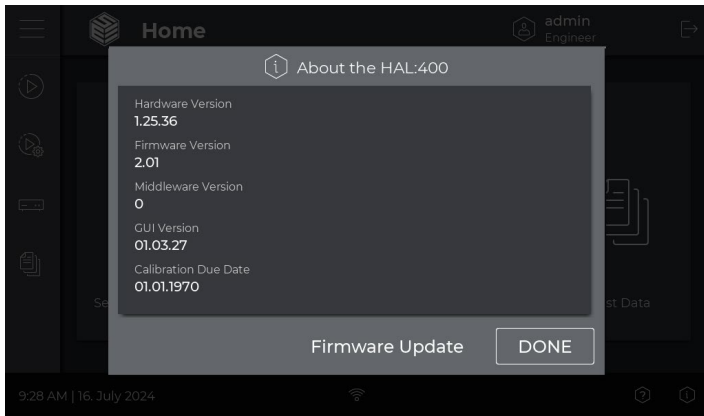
Home

admin
Engineer

About the HAL:400

Hardware Version
1.25.36

Firmware Version
2.01

Middleware Version
0

GUI Version
01.03.27

Calibration Due Date
01.01.1970

Se

st Data

Firmware Update

DONE

9:28 AM | 16. July 2024